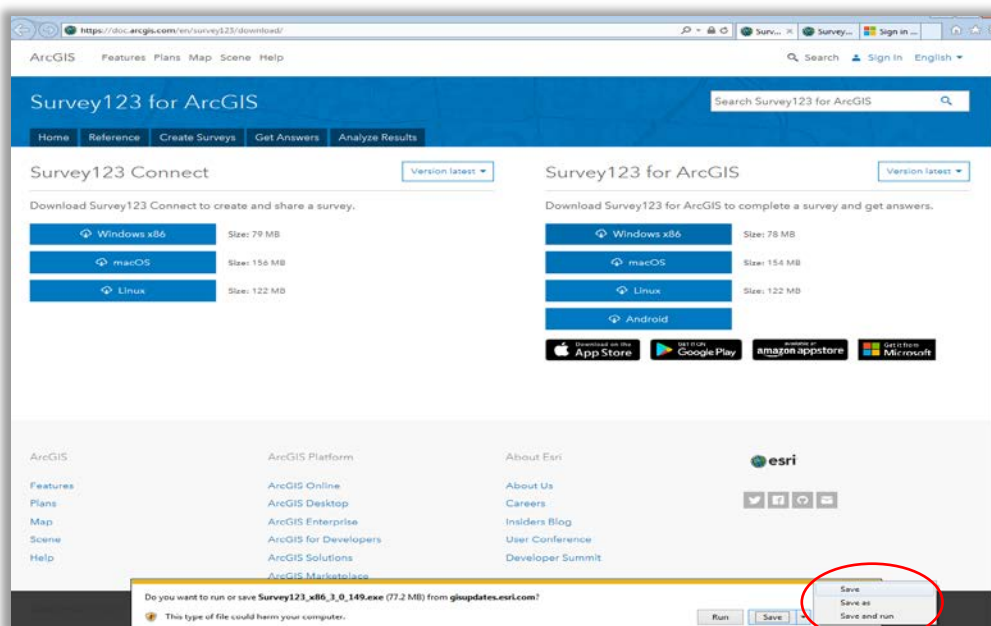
https://doc.arcgis.com/en/survey123/download/

Surv... × Survey... Sign in ...

ArcGIS Features Plans Map Scene Help

Search Sign In English ▾

Survey123 for ArcGIS

Search Survey123 for ArcGIS

Home Reference Create Surveys Get Answers Analyze Results

Survey123 Connect

Version latest ▾

Download Survey123 Connect to create and share a survey.

Windows x86 Size: 79 MB

macOS Size: 156 MB

Linux Size: 122 MB

Survey123 for ArcGIS

Version latest ▾

Download Survey123 for ArcGIS to complete a survey and get answers.

Windows x86 Size: 78 MB

macOS Size: 154 MB

Linux Size: 122 MB

Android

Download on the App Store

GET IT ON Google Play

available at amazon appstore

Get it from Microsoft

ArcGIS

Features

Plans

Map

Scene

Help

ArcGIS Platform

ArcGIS Online

ArcGIS Desktop

ArcGIS Enterprise

ArcGIS for Developers

ArcGIS Solutions

ArcGIS Marketplace

About Esri

About Us

Careers

Insiders Blog

User Conference

Developer Summit

esri

Do you want to run or save Survey123_x86_3_0_149.exe (77.2 MB) from gisupdates.esri.com?

This type of file could harm your computer.

Run Save

Save

Save as

Save and run